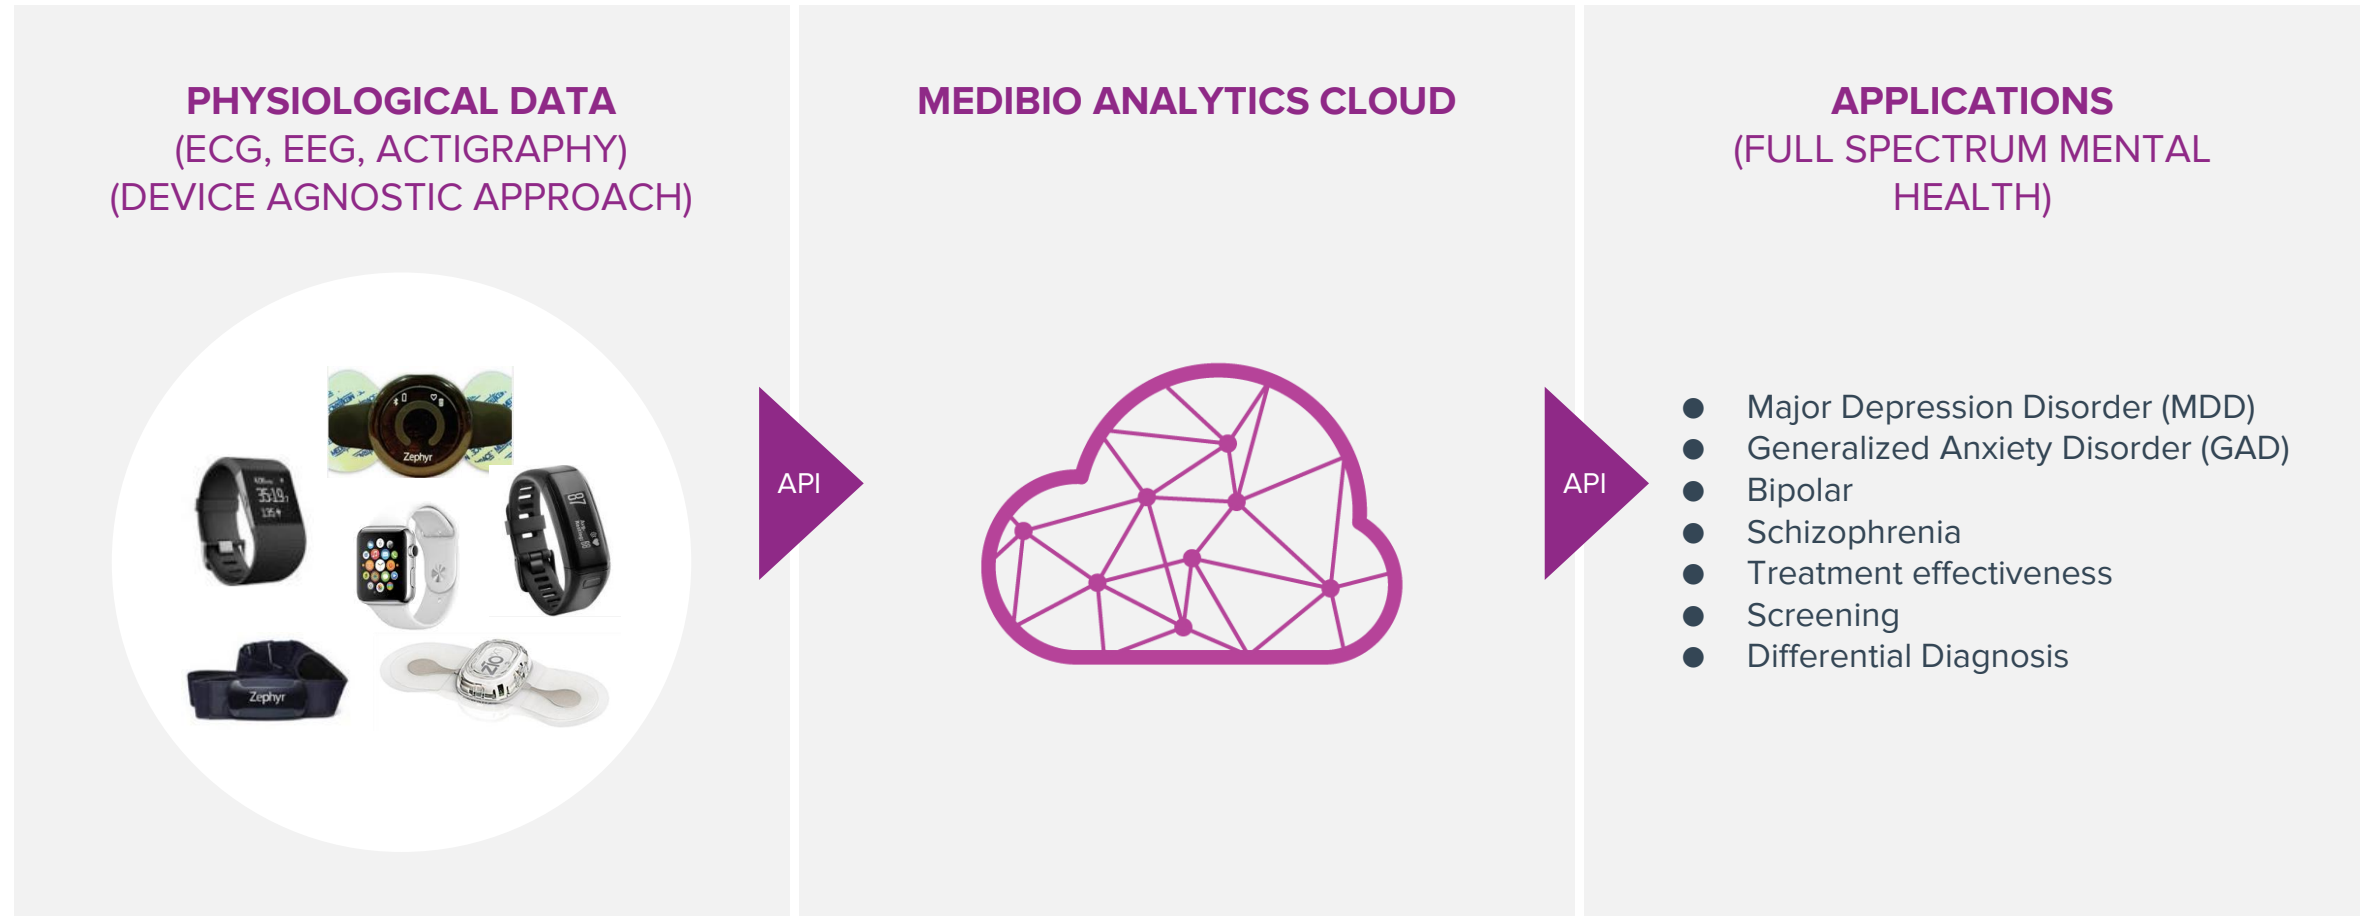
PHYSIOLOGICAL DATA
(ECG, EEG, ACTIGRAPHY)
(DEVICE AGNOSTIC APPROACH)

Zephyr

Zephyr

zio

API

MEDIBIO ANALYTICS CLOUD

API

APPLICATIONS
(FULL SPECTRUM MENTAL HEALTH)

- Major Depression Disorder (MDD)
- Generalized Anxiety Disorder (GAD)
- Bipolar
- Schizophrenia
- Treatment effectiveness
- Screening
- Differential Diagnosis